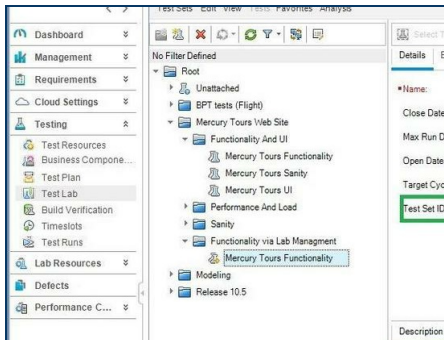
Test Sets Edit View Tests Favorites Analysis

Dashboard
Management
Requirements
Cloud Settings
Testing
Test Resources
Business Compone...
Test Plan
Test Lab
Build Verification
Timeslots
Test Runs
Lab Resources
Defects
Performance C...

No Filter Defined
Root
Unattached
BPT tests (Flight)
Mercury Tours Web Site
Functionality And UI
Mercury Tours Functionality
Mercury Tours Sanity
Mercury Tours UI
Performance And Load
Sanity
Functionality via Lab Managment
Mercury Tours Functionality
Modeling
Release 10.5

Select T
Details E
*Name:
Close Date
Max Run D
Open Date
Target Cyc
Test Set ID
Description